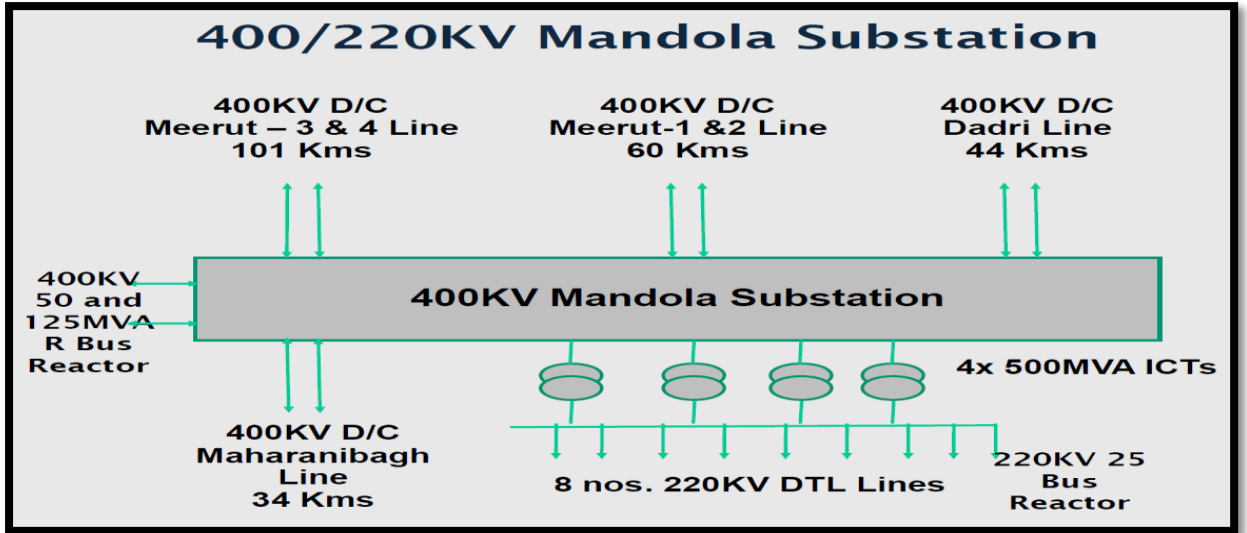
400/220KV Mandola Substation

400KV D/C
Meerut – 3 & 4 Line
101 Kms

400KV D/C
Meerut-1 &2 Line
60 Kms

400KV D/C
Dadri Line
44 Kms

400KV
50 and
125MVA
R Bus
Reactor

400KV Mandola Substation

4x 500MVA ICTs

400KV D/C
Maharanibagh
Line
34 Kms

8 nos. 220KV DTL Lines

220KV 25
Bus
Reactor